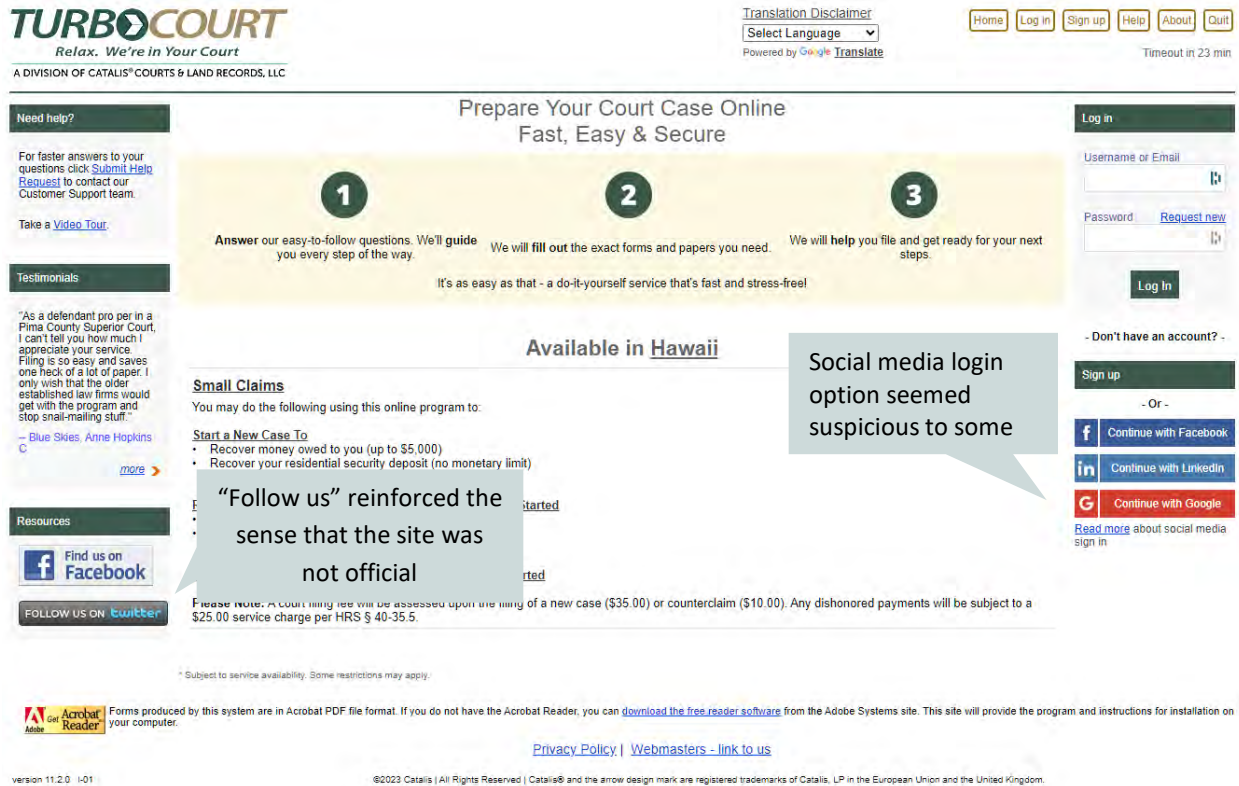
TURBOCOURT
Relax. We're in Your Court
A DIVISION OF CATALIS® COURTS & LAND RECORDS, LLC

Translation Disclaimer
Select Language
Powered by Google Translate

Home | Log in | Sign up | Help | About | Quit

Timeout in 23 min

Need help?

For faster answers to your questions click Submit Help Request to contact our Customer Support team.

Take a Video Tour.

Testimonials

"As a defendant pro per in a Pima County Superior Court, I can't tell you how much I appreciate your service. Filing is so easy and saves one heck of a lot of paper. I only wish that the older established law firms would get with the program and stop snail-mailing stuff."
– Blue Skies, Anne Hopkins C

more

Resources

Find us on Facebook

FOLLOW US ON twitter

Prepare Your Court Case Online
Fast, Easy & Secure

1
Answer our easy-to-follow questions. We'll guide you every step of the way.

2
We will fill out the exact forms and papers you need.

3
We will help you file and get ready for your next steps.

It's as easy as that - a do-it-yourself service that's fast and stress-free!

Available in Hawaii

Small Claims
You may do the following using this online program to:

Start a New Case To
• Recover money owed to you (up to $5,000)
• Recover your residential security deposit (no monetary limit)

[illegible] Started
•
•

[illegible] Started

Please Note: A court filing fee will be assessed upon the filing of a new case ($35.00) or counterclaim ($10.00). Any dishonored payments will be subject to a $25.00 service charge per HRS § 40-35.5.

"Follow us" reinforced the sense that the site was not official

Social media login option seemed suspicious to some

Log in

Username or Email

Password
Request new

Log In

- Don't have an account? -

Sign up

- Or -

Continue with Facebook
Continue with LinkedIn
Continue with Google

Read more about social media sign in

* Subject to service availability. Some restrictions may apply.

Get Adobe Acrobat Reader
Forms produced by this system are in Acrobat PDF file format. If you do not have the Acrobat Reader, you can download the free reader software from the Adobe Systems site. This site will provide the program and instructions for installation on your computer.

Privacy Policy | Webmasters - link to us

version 11.2.0 I-01

©2023 Catalis | All Rights Reserved | Catalis® and the arrow design mark are registered trademarks of Catalis, LP in the European Union and the United Kingdom.